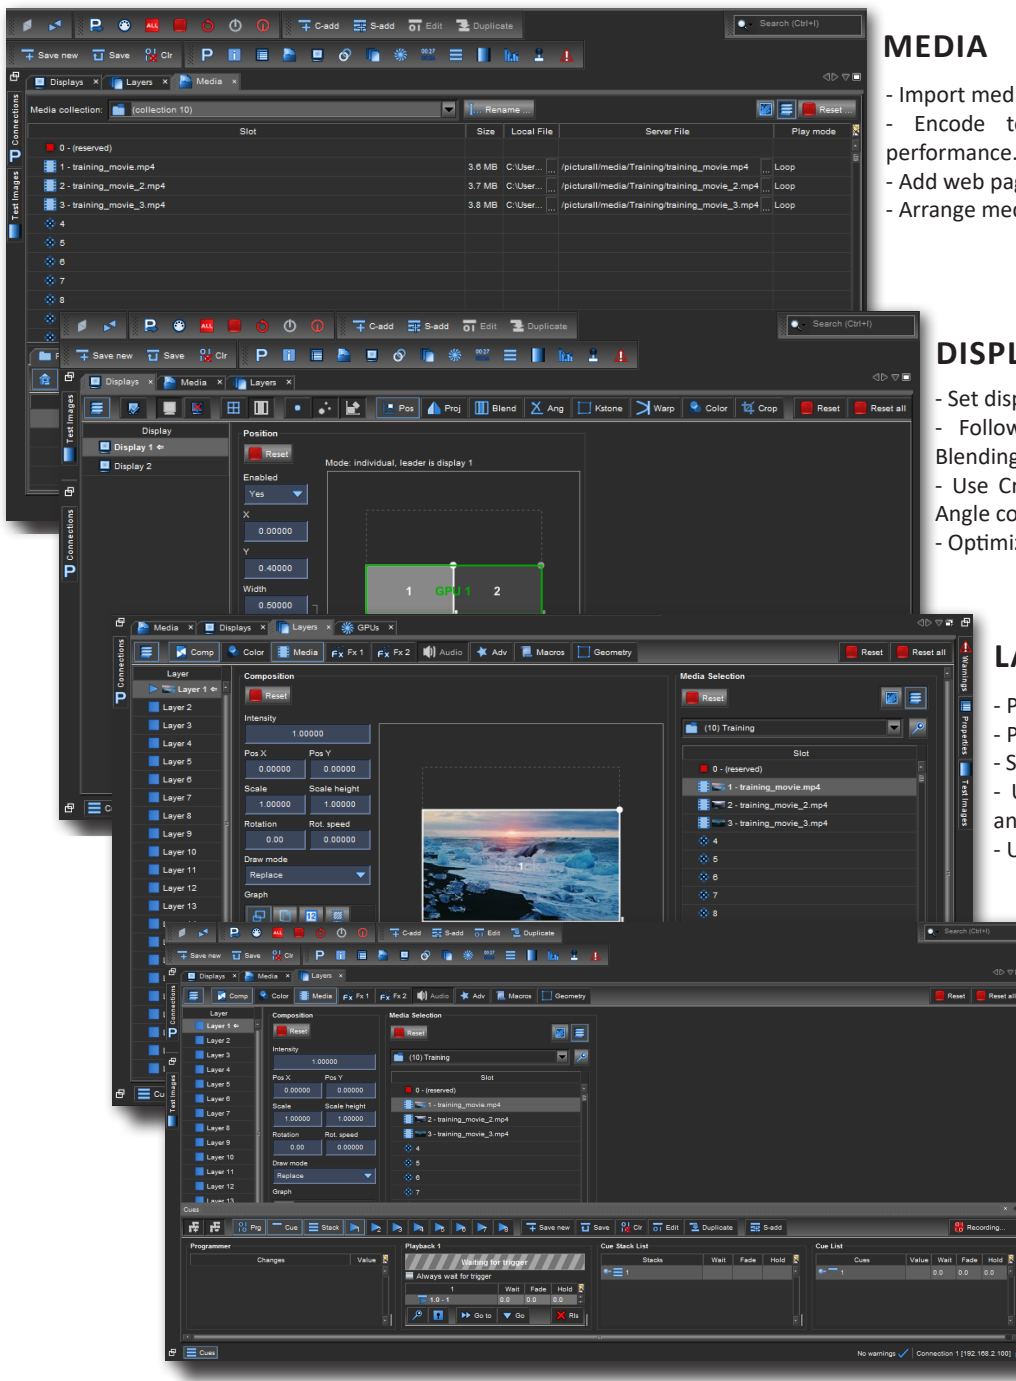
MEDIA

- Import med
- Encode t performance.
- Add web pag
- Arrange med

DISPL

- Set disp
- Follow Blending
- Use Cr Angle co
- Optimiz

LA

- P
- P
- S
- U an
- U

C-add S-add Edit Duplicate Search (Ctrl+I)
Save new Save Clr
Displays Layers Media
Media collection: (collection 10) Rename Reset

| Slot | Size | Local File | Server File | Play mode |
|---|---|---|---|---|
| 0 - (reserved) | | | | |
| 1 - training_movie.mp4 | 3.6 MB | C:\User... | /picturall/media/Training/training_movie.mp4 | Loop |
| 2 - training_movie_2.mp4 | 3.7 MB | C:\User... | /picturall/media/Training/training_movie_2.mp4 | Loop |
| 3 - training_movie_3.mp4 | 3.8 MB | C:\User... | /picturall/media/Training/training_movie_3.mp4 | Loop |
| 4 | | | | |
| 5 | | | | |
| 6 | | | | |
| 7 | | | | |
| 8 | | | | |

Connections Test Images

C-add S-add Edit Duplicate Search (Ctrl+I)
Save new Save Clr
Displays Media Layers
Pos Proj Blend Ang Kstone Warp Color Crop Reset Reset all
Display
Display 1
Display 2
Position
Reset
Mode: individual, leader is display 1
Enabled
Yes
X
0.00000
Y
0.40000
Width
0.50000
1 GPU 1 2

Media Displays Layers GPUs
Comp Color Media Fx 1 Fx 2 Audio Adv Macros Geometry Reset Reset all
Layer
Layer 1
Layer 2
Layer 3
Layer 4
Layer 5
Layer 6
Layer 7
Layer 8
Layer 9
Layer 10
Layer 11
Layer 12
Layer 13
Composition
Reset
Intensity
1.00000
Pos X Pos Y
0.00000 0.00000
Scale Scale height
1.00000 1.00000
Rotation Rot. speed
0.00 0.00000
Draw mode
Replace
Graph
Media Selection
Reset
(10) Training
Slot
0 - (reserved)
1 - training_movie.mp4
2 - training_movie_2.mp4
3 - training_movie_3.mp4
4
5
6
7
8
Warnings Properties Test Images

C-add S-add Edit Duplicate Search (Ctrl+I)
Save new Save Clr
Displays Media Layers
Comp Color Media Fx 1 Fx 2 Audio Adv Macros Geometry Reset Reset all
Layer
Layer 1
Layer 2
Layer 3
Layer 4
Layer 5
Layer 6
Layer 7
Layer 8
Layer 9
Layer 10
Layer 11
Layer 12
Layer 13
Composition
Reset
Intensity
1.00000
Pos X Pos Y
0.00000 0.00000
Scale Scale height
1.00000 1.00000
Rotation Rot. speed
0.00 0.00000
Draw mode
Replace
Graph
Media Selection
Reset
(10) Training
Slot
0 - (reserved)
1 - training_movie.mp4
2 - training_movie_2.mp4
3 - training_movie_3.mp4
4
5
6
7
Cues
Prg Cue Stack Save new Save Clr Edit Duplicate S-add Recording...
Programmer
Changes Value
Playback 1
Waiting for trigger
Always wait for trigger
1 Wait Fade Hold
1.0 - 1 0.0 0.0 0.0
Go to Go Rls
Cue Stack List
Stacks Wait Fade Hold
1
Cue List
Cues Value Wait Fade Hold
1 0.0 0.0 0.0
Cues
No warnings Connection 1 [192.168.2.100]